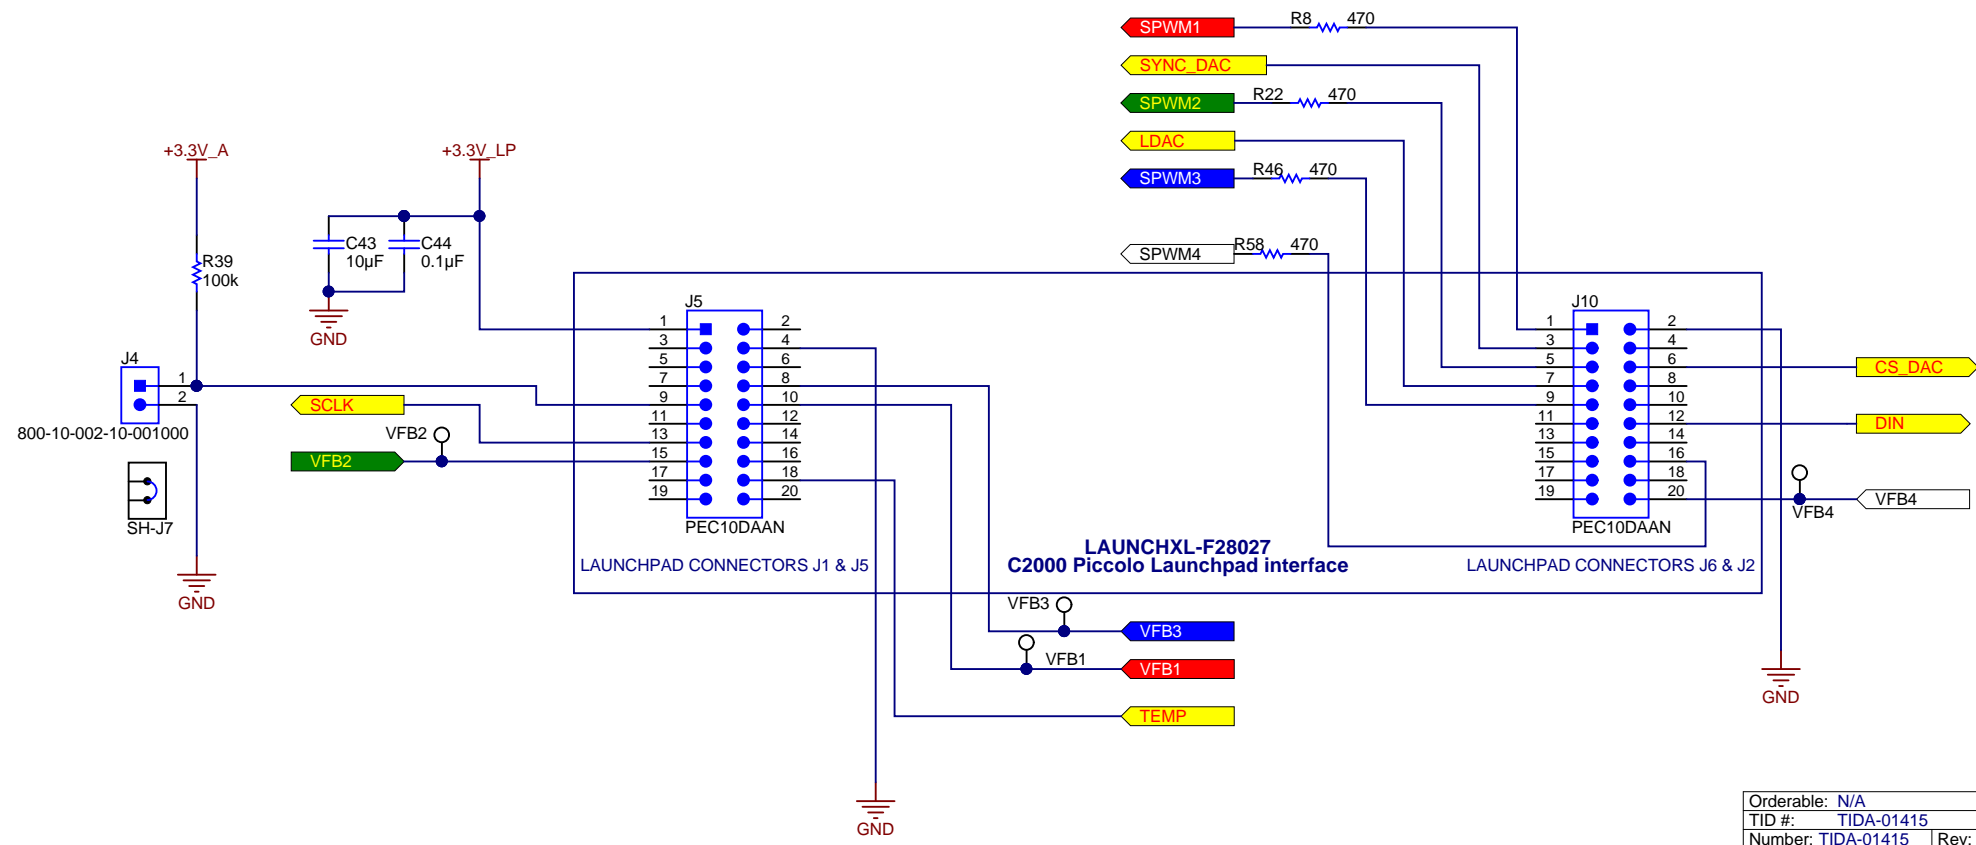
SPWM1 R8 470
SYNC_DAC
SPWM2 R22 470
LDAC
SPWM3 R46 470
SPWM4 R58 470

+3.3V_A
+3.3V_LP
C43 10µF
C44 0.1µF
GND
R39 100k
J4
1
2
800-10-002-10-001000
SH-J7
GND

SCLK
VFB2
VFB2

J5
1 2
3 4
5 6
7 8
9 10
11 12
13 14
15 16
17 18
19 20
PEC10DAAN
LAUNCHPAD CONNECTORS J1 & J5

LAUNCHXL-F28027
C2000 Piccolo Launchpad interface

J10
1 2
3 4
5 6
7 8
9 10
11 12
13 14
15 16
17 18
19 20
PEC10DAAN
LAUNCHPAD CONNECTORS J6 & J2

CS_DAC
DIN
VFB4
VFB4
GND

VFB3
VFB3
VFB1
VFB1
TEMP
GND

Orderable: N/A
TID #: TIDA-01415
Number: TIDA-01415 Rev: